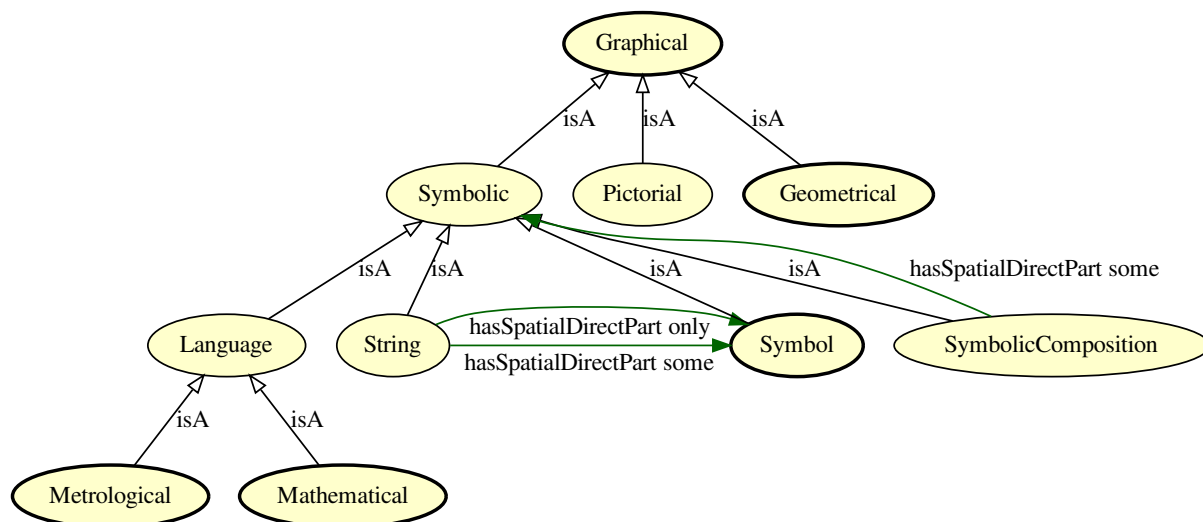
Graphical

isA
isA
isA

Symbolic
Pictorial
Geometrical

isA
isA
isA
isA
hasSpatialDirectPart some

Language
String
hasSpatialDirectPart only
hasSpatialDirectPart some
Symbol
SymbolicComposition

isA
isA

Metrological
Mathematical